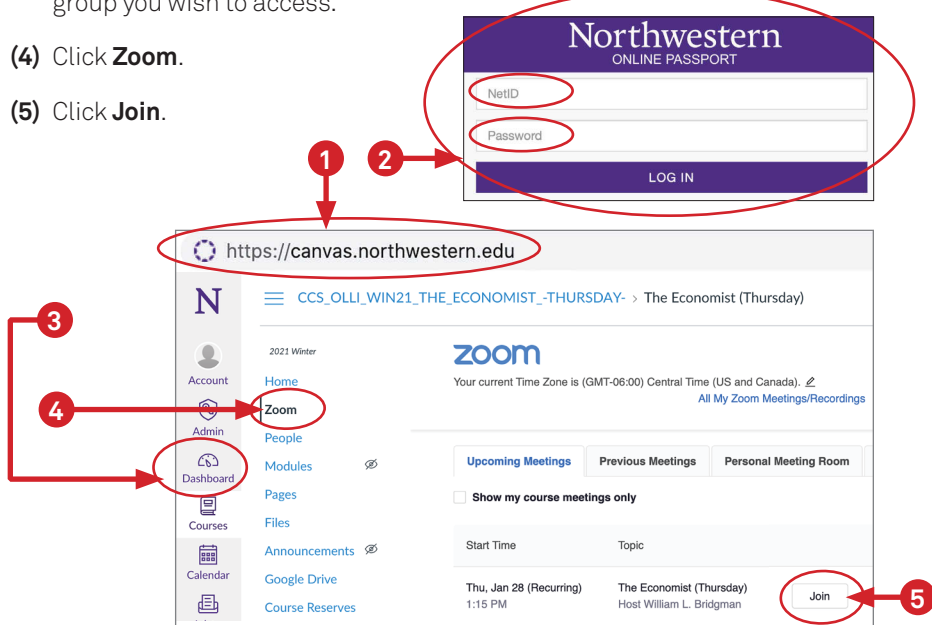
group you wish to access.

**(4)** Click **Zoom**.

**(5)** Click **Join**.

Northwestern
ONLINE PASSPORT

NetID

Password

LOG IN

1

2

https://canvas.northwestern.edu

3

N

CCS_OLLI_WIN21_THE_ECONOMIST_-THURSDAY- › The Economist (Thursday)

Account

2021 Winter

Home

4

Zoom

Admin

People

Dashboard

Modules

Pages

Courses

Files

Announcements

Calendar

Google Drive

Course Reserves

zoom

Your current Time Zone is (GMT-06:00) Central Time (US and Canada).

All My Zoom Meetings/Recordings

Upcoming Meetings | Previous Meetings | Personal Meeting Room

Show my course meetings only

Start Time | Topic

Thu, Jan 28 (Recurring)
1:15 PM

The Economist (Thursday)
Host William L. Bridgman

Join

5